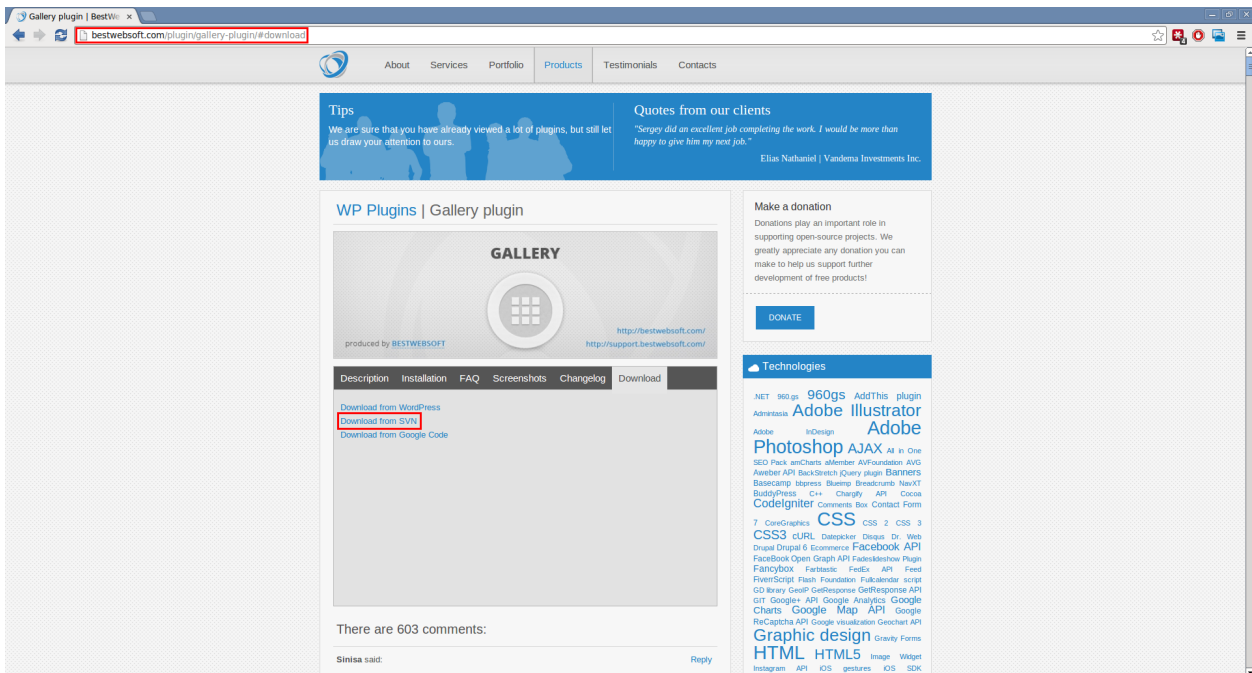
Gallery plugin | BestWe ×

bestwebsoft.com/plugin/gallery-plugin/#download

About Services Portfolio Products Testimonials Contacts

Tips

We are sure that you have already viewed a lot of plugins, but still let us draw your attention to ours.

Quotes from our clients

"Sergey did an excellent job completing the work. I would be more than happy to give him my next job."

Elias Nathaniel | Vandema Investments Inc.

WP Plugins | Gallery plugin

GALLERY

produced by BESTWEBSOFT

http://bestwebsoft.com/
http://support.bestwebsoft.com/

Description Installation FAQ Screenshots Changelog Download

Download from WordPress
Download from SVN
Download from Google Code

There are 603 comments:

Sinisa said:

Reply

Make a donation

Donations play an important role in supporting open-source projects. We greatly appreciate any donation you can make to help us support further development of free products!

DONATE

Technologies

.NET 960.gs 960gs AddThis plugin Admintasia Adobe Illustrator Adobe InDesign Adobe Photoshop AJAX All in One SEO Pack amCharts aMember AVFoundation AVG Aweber API BackStretch jQuery plugin Banners Basecamp bbpress Blueimp Breadcrumb NavXT BuddyPress C++ Chargify API Cocoa CodeIgniter Comments Box Contact Form 7 CoreGraphics CSS CSS 2 CSS 3 CSS3 cURL Datepicker Disqus Dr. Web Drupal Drupal 6 Ecommerce Facebook API FaceBook Open Graph API Fadeslideshow Plugin Fancybox Farbtastic FedEx API Feed FiverrScript Flash Foundation Fullcalendar script GD library GeoIP GetResponse GetResponse API GIT Google+ API Google Analytics Google Charts Google Map API Google ReCaptcha API Google visualization Geochart API Graphic design Gravity Forms HTML HTML5 Image Widget Instagram API iOS gestures iOS SDK